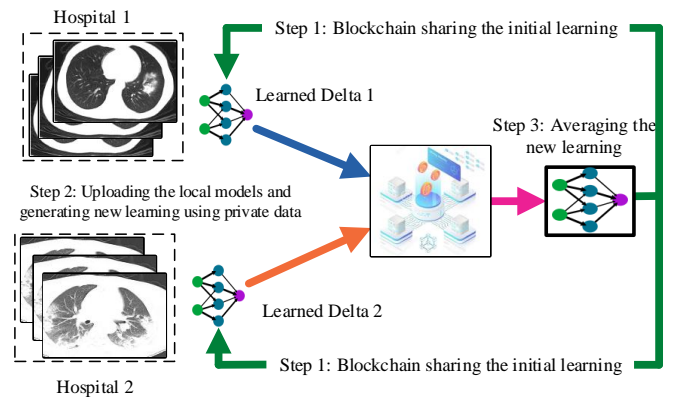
Hospital 1

Step 1: Blockchain sharing the initial learning

Learned Delta 1

Step 3: Averaging the new learning

Step 2: Uploading the local models and generating new learning using private data

Learned Delta 2

Step 1: Blockchain sharing the initial learning

Hospital 2